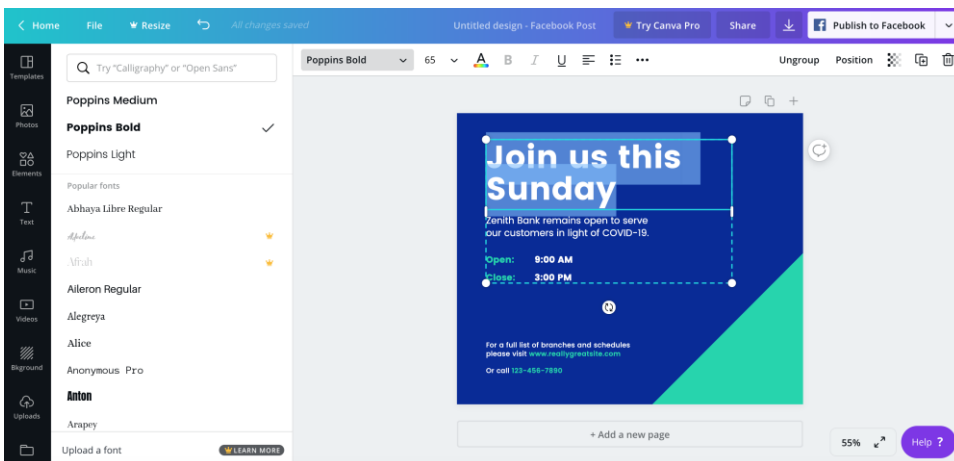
Home File Resize All changes saved Untitled design - Facebook Post Try Canva Pro Share Publish to Facebook

Templates
Photos
Elements
Text
Music
Videos
Bkground
Uploads

Try "Calligraphy" or "Open Sans"

Poppins Medium
Poppins Bold
Poppins Light

Popular fonts
Abhaya Libre Regular
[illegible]
Afrah
Aileron Regular
Alegreya
Alice
Anonymous Pro
Anton
Arapey

Upload a font LEARN MORE

Poppins Bold 65 Ungroup Position

Join us this Sunday

Zenith Bank remains open to serve our customers in light of COVID-19.

Open: 9:00 AM
Close: 3:00 PM

For a full list of branches and schedules please visit www.reallygreatsite.com

Or call 123-456-7890

+ Add a new page

55%

Help ?